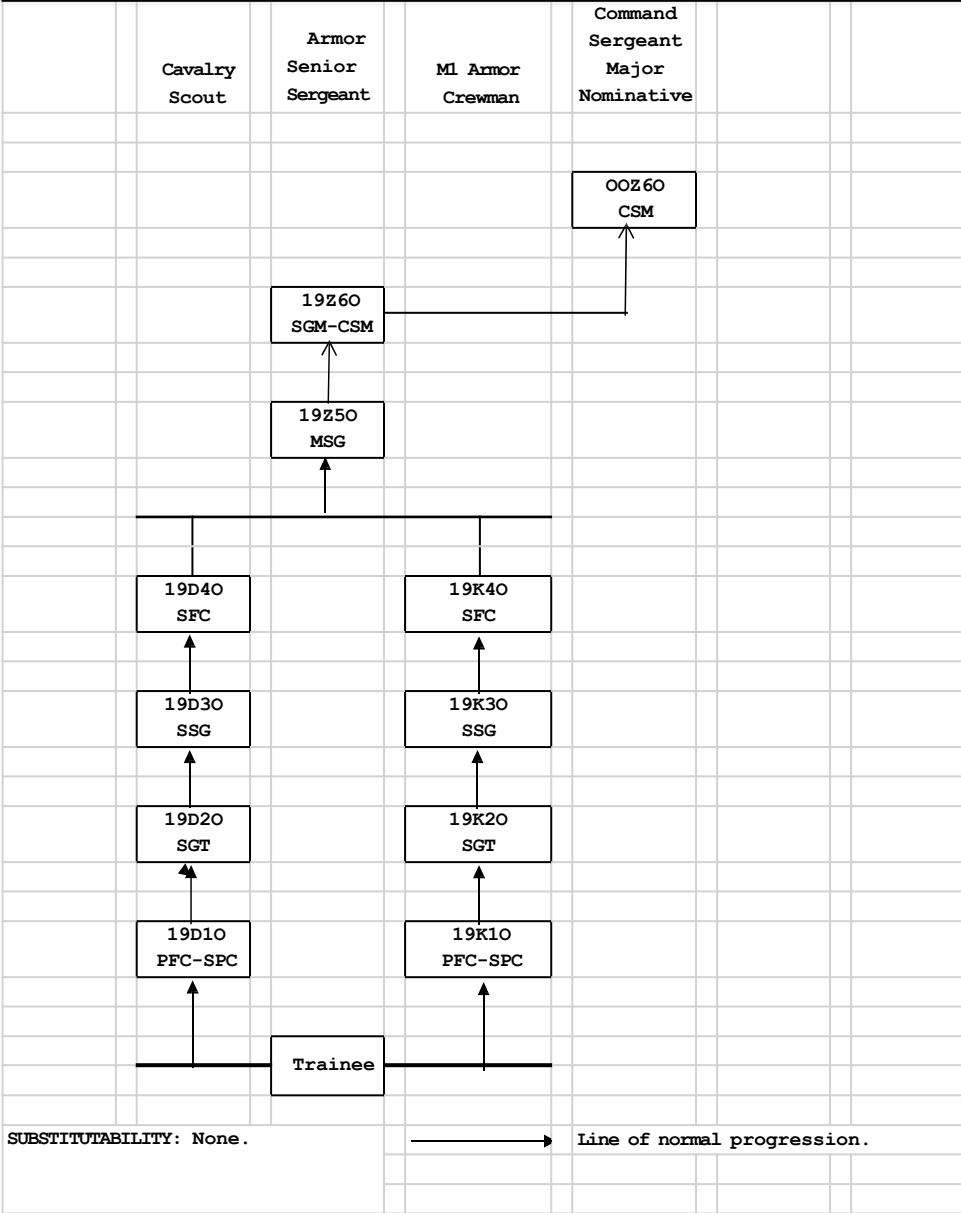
Cavalry Scout

Armor Senior Sergeant

M1 Armor Crewman

Command Sergeant Major Nominative

00Z60
CSM

19Z60
SGM-CSM

19Z50
MSG

19D40
SFC

19K40
SFC

19D30
SSG

19K30
SSG

19D20
SGT

19K20
SGT

19D10
PFC-SPC

19K10
PFC-SPC

Trainee

SUBSTITUTABILITY: None.

Line of normal progression.